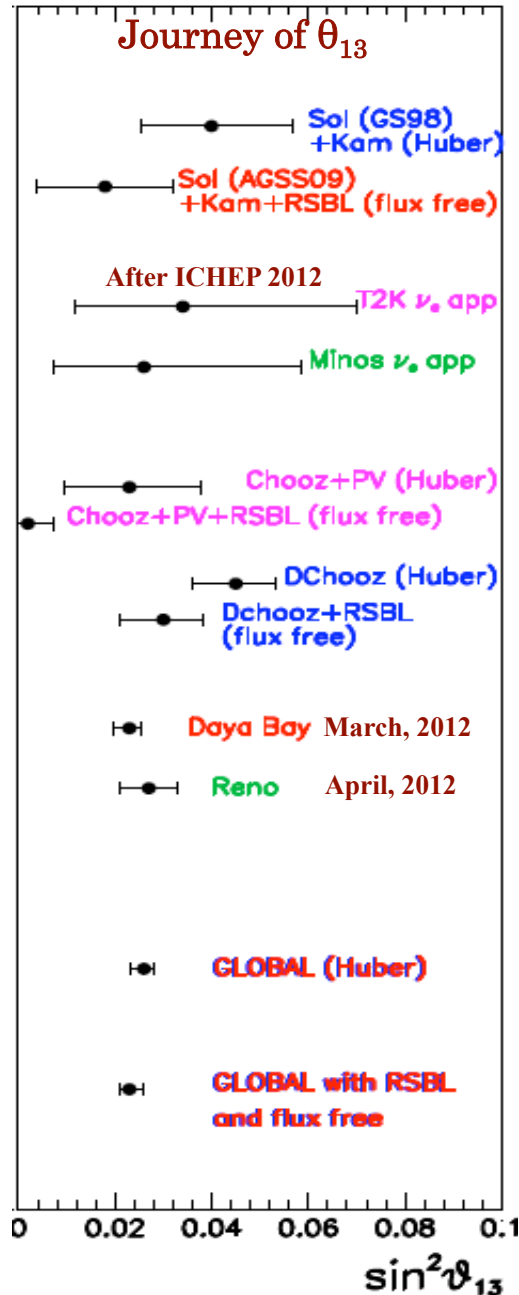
Journey of $\theta_{13}$

Sol (GS98) +Kam (Huber)

Sol (AGSS09) +Kam+RSBL (flux free)

After ICHEP 2012

T2K $\nu_e$ app

Minos $\nu_e$ app

Chooz+PV (Huber)

Chooz+PV+RSBL (flux free)

DChooz (Huber)

Dchooz+RSBL (flux free)

Daya Bay March, 2012

Reno April, 2012

GLOBAL (Huber)

GLOBAL with RSBL and flux free

0 0.02 0.04 0.06 0.08 0.1

$\sin^2\vartheta_{13}$